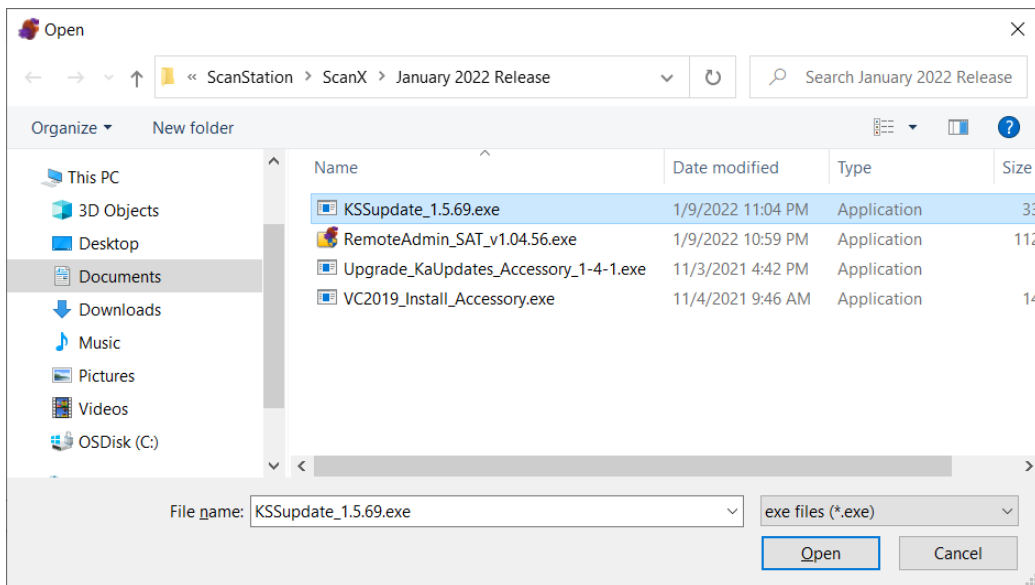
Open

« ScanStation > ScanX > January 2022 Release

Search January 2022 Release

Organize ▾ New folder

This PC
3D Objects
Desktop
Documents
Downloads
Music
Pictures
Videos
OSDisk (C:)

| Name | Date modified | Type | Size |
|---|---|---|---|
| KSSupdate_1.5.69.exe | 1/9/2022 11:04 PM | Application | 3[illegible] |
| RemoteAdmin_SAT_v1.04.56.exe | 1/9/2022 10:59 PM | Application | 112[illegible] |
| Upgrade_KaUpdates_Accessory_1-4-1.exe | 11/3/2021 4:42 PM | Application | |
| VC2019_Install_Accessory.exe | 11/4/2021 9:46 AM | Application | 1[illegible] |

File name: KSSupdate_1.5.69.exe

exe files (*.exe)

Open Cancel